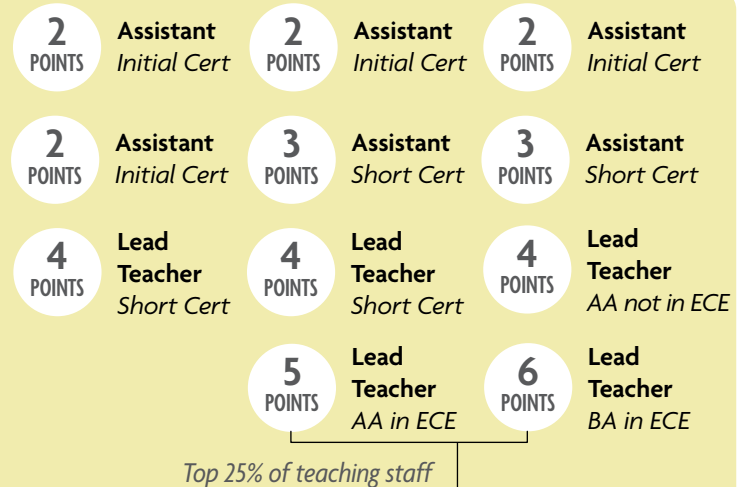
2 POINTS **Assistant** *Initial Cert*

2 POINTS **Assistant** *Initial Cert*

2 POINTS **Assistant** *Initial Cert*

2 POINTS **Assistant** *Initial Cert*

3 POINTS **Assistant** *Short Cert*

3 POINTS **Assistant** *Short Cert*

4 POINTS **Lead Teacher** *Short Cert*

4 POINTS **Lead Teacher** *Short Cert*

4 POINTS **Lead Teacher** *AA not in ECE*

5 POINTS **Lead Teacher** *AA in ECE*

6 POINTS **Lead Teacher** *BA in ECE*

*Top 25% of teaching staff*